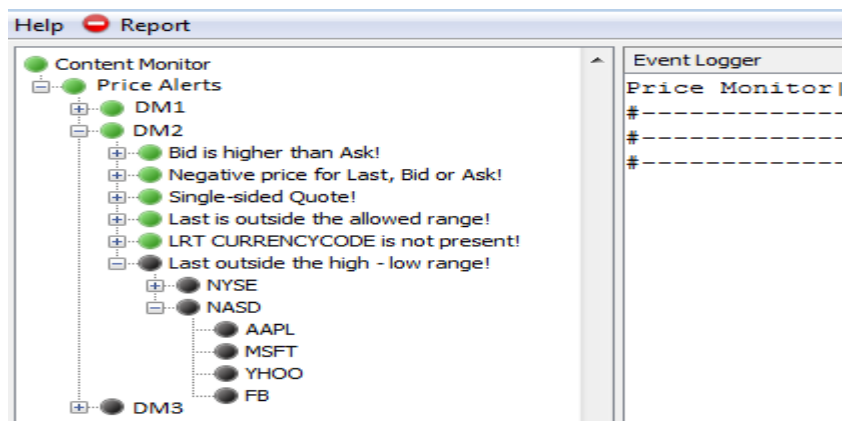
Help Report

Content Monitor
Price Alerts
DM1
DM2
Bid is higher than Ask!
Negative price for Last, Bid or Ask!
Single-sided Quote!
Last is outside the allowed range!
LRT CURRENCYCODE is not present!
Last outside the high - low range!
NYSE
NASD
AAPL
MSFT
YHOO
FB
DM3

Event Logger
Price Monitor
#-----------
#-----------
#-----------